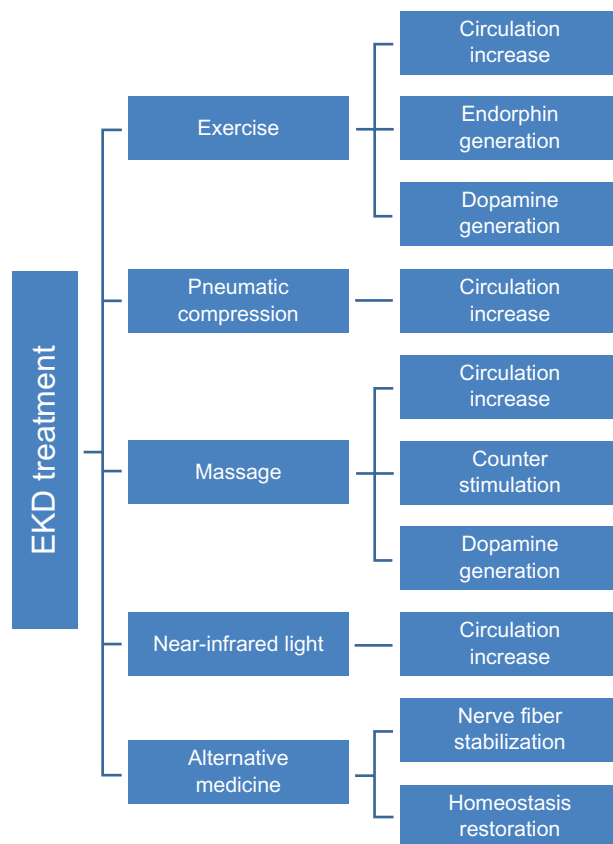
EKD treatment

Exercise

Circulation increase

Endorphin generation

Dopamine generation

Pneumatic compression

Circulation increase

Massage

Circulation increase

Counter stimulation

Dopamine generation

Near-infrared light

Circulation increase

Alternative medicine

Nerve fiber stabilization

Homeostasis restoration